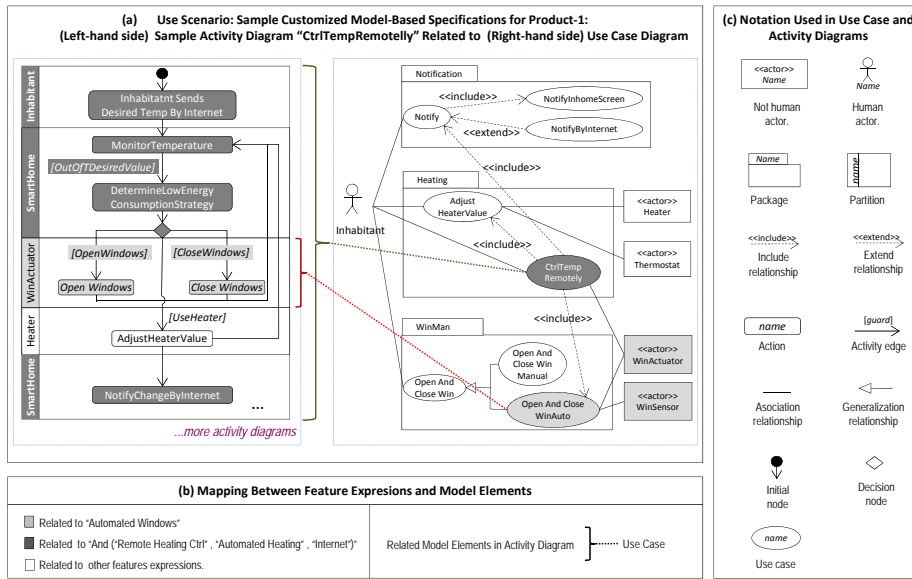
(a) Use Scenario: Sample Customized Model-Based Specifications for Product-1:
(Left-hand side) Sample Activity Diagram "CtrlTempRemotelly" Related to (Right-hand side) Use Case Diagram

Inhabitant
Inhabitatnt Sends Desired Temp By Internet
SmartHome
MonitorTemperature
[OutOfTDesiredValue]
DetermineLowEnergy ConsumptionStrategy
WinActuator
[OpenWindows]
[CloseWindows]
Open Windows
Close Windows
Heater
[UseHeater]
AdjustHeaterValue
SmartHome
NotifyChangeByInternet
...
...more activity diagrams

Notification
<<include>>
NotifyInhomeScreen
Notify
<<extend>>
NotifyByInternet
<<include>>
Heating
Adjust HeaterValue
<<actor>> Heater
Inhabitant
<<include>>
<<actor>> Thermostat
CtrlTemp Remotely
<<include>>
WinMan
Open And Close Win Manual
<<actor>> WinActuator
Open And Close Win
Open And Close WinAuto
<<actor>> WinSensor

(c) Notation Used in Use Case and Activity Diagrams
<<actor>> Name
Name
Not human actor.
Human actor.
Name
Package
name
Partition
<<include>>
Include relationship
<<extend>>
Extend relationship
name
Action
[guard]
Activity edge
Asociation relationship
Generalization relationship
Initial node
Decision node
name
Use case

(b) Mapping Between Feature Expresions and Model Elements
Related to "Automated Windows"
Related to "And ("Remote Heating Ctrl" , "Automated Heating" , "Internet")"
Related to other features expressions.
Related Model Elements in Activity Diagram
Use Case